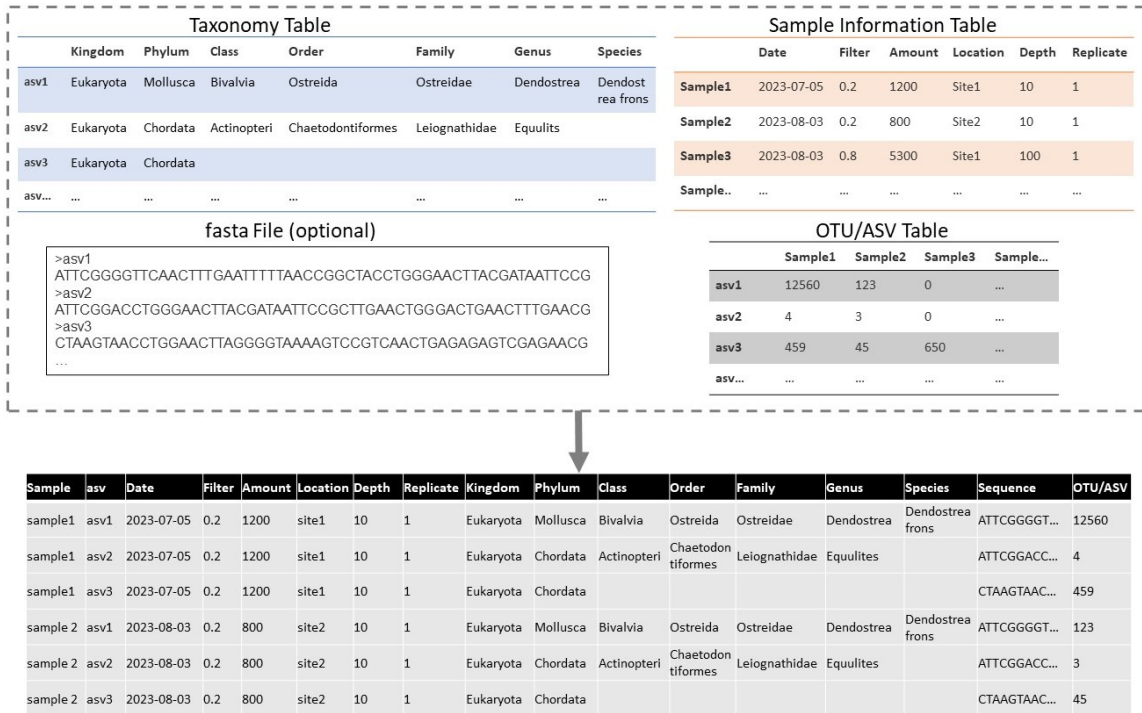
Taxonomy Table

| | Kingdom | Phylum | Class | Order | Family | Genus | Species |
|---|---|---|---|---|---|---|---|
| asv1 | Eukaryota | Mollusca | Bivalvia | Ostreida | Ostreidae | Dendostrea | Dendostrea frons |
| asv2 | Eukaryota | Chordata | Actinopteri | Chaetodontiformes | Leiognathidae | Equulits | |
| asv3 | Eukaryota | Chordata | | | | | |
| asv... | ... | ... | ... | ... | ... | ... | ... |

Sample Information Table

| | Date | Filter | Amount | Location | Depth | Replicate |
|---|---|---|---|---|---|---|
| Sample1 | 2023-07-05 | 0.2 | 1200 | Site1 | 10 | 1 |
| Sample2 | 2023-08-03 | 0.2 | 800 | Site2 | 10 | 1 |
| Sample3 | 2023-08-03 | 0.8 | 5300 | Site1 | 100 | 1 |
| Sample.. | ... | ... | ... | ... | ... | ... |

fasta File (optional)

>asv1
ATTCGGGGTTCAACTTTGAATTTTTAACCGGCTACCTGGGAACTTACGATAATTCCG
>asv2
ATTCGGACCTGGGAACTTACGATAATTCCGCTTGAACTGGGACTGAACTTTGAACG
>asv3
CTAAGTAACCTGGAACTTAGGGGTAAAAGTCCGTCAACTGAGAGAGTCGAGAACG
...

OTU/ASV Table

| | Sample1 | Sample2 | Sample3 | Sample... |
|---|---|---|---|---|
| asv1 | 12560 | 123 | 0 | ... |
| asv2 | 4 | 3 | 0 | ... |
| asv3 | 459 | 45 | 650 | ... |
| asv... | ... | ... | ... | ... |

| Sample | asv | Date | Filter | Amount | Location | Depth | Replicate | Kingdom | Phylum | Class | Order | Family | Genus | Species | Sequence | OTU/ASV |
|---|---|---|---|---|---|---|---|---|---|---|---|---|---|---|---|---|
| sample1 | asv1 | 2023-07-05 | 0.2 | 1200 | site1 | 10 | 1 | Eukaryota | Mollusca | Bivalvia | Ostreida | Ostreidae | Dendostrea | Dendostrea frons | ATTCGGGGT... | 12560 |
| sample1 | asv2 | 2023-07-05 | 0.2 | 1200 | site1 | 10 | 1 | Eukaryota | Chordata | Actinopteri | Chaetodontiformes | Leiognathidae | Equulites | | ATTCGGACC... | 4 |
| sample1 | asv3 | 2023-07-05 | 0.2 | 1200 | site1 | 10 | 1 | Eukaryota | Chordata | | | | | | CTAAGTAAC... | 459 |
| sample 2 | asv1 | 2023-08-03 | 0.2 | 800 | site2 | 10 | 1 | Eukaryota | Mollusca | Bivalvia | Ostreida | Ostreidae | Dendostrea | Dendostrea frons | ATTCGGGGT... | 123 |
| sample 2 | asv2 | 2023-08-03 | 0.2 | 800 | site2 | 10 | 1 | Eukaryota | Chordata | Actinopteri | Chaetodontiformes | Leiognathidae | Equulites | | ATTCGGACC... | 3 |
| sample 2 | asv3 | 2023-08-03 | 0.2 | 800 | site2 | 10 | 1 | Eukaryota | Chordata | | | | | | CTAAGTAAC... | 45 |